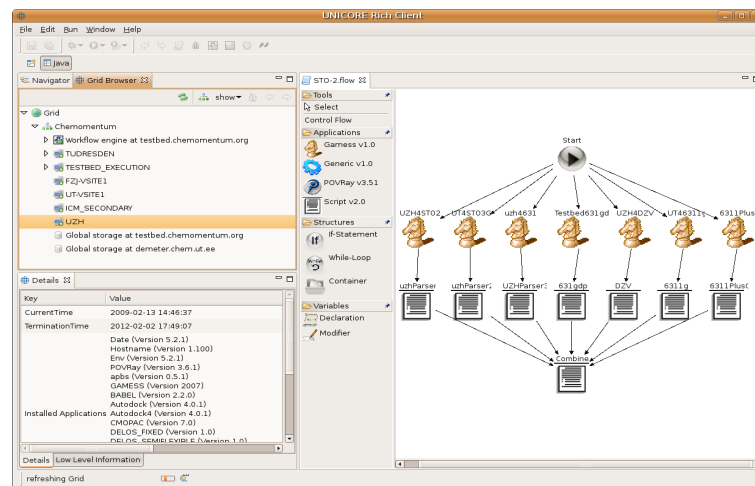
UNICORE Rich Client

File Edit Run Window Help

Java

Navigator Grid Browser

show

Grid
Chemomentum
Workflow engine at testbed.chemomentum.org
TUDRESDEN
TESTBED_EXECUTION
FZJ-VSITE1
UT-VSITE1
ICM_SECONDARY
UZH
Global storage at testbed.chemomentum.org
Global storage at demeter.chem.ut.ee

Details

| Key | Value |
|---|---|
| CurrentTime | 2009-02-13 14:46:37 |
| TerminationTime | 2012-02-02 17:49:07 |
| Installed Applications | Date (Version 5.2.1) Hostname (Version 1.100) Env (Version 5.2.1) POVRay (Version 3.6.1) apbs (Version 0.5.1) GAMESS (Version 2007) BABEL (Version 2.2.0) Autodock (Version 4.0.1) Autodock4 (Version 4.0.1) CMOPAC (Version 7.0) DELOS_FIXED (Version 1.0) DELOS_SEMIFLEXIBLE (Version 1.0) |

Details Low Level Information

refreshing Grid

STO-2.flow

Tools
Select
Control Flow
Applications
Gamess v1.0
Generic v1.0
POVRay v3.51
Script v2.0
Structures
If-Statement
While-Loop
Container
Variables
Declaration
Modifier

Start
UZH4ST02
UT4ST03G
uzh4631
Testbed631gd
UZH4DZV
UT46311
6311Plus
uzhParser
uzhParser
UZHParser
631gdp
DZV
6311g
6311PlusC
Combine